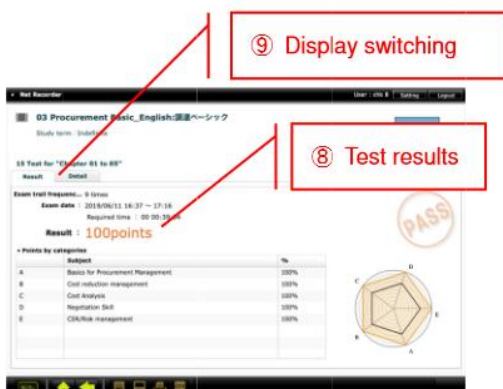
⑨ Display switching

Net Recorder

User : chi 8 | Setting | Logout

03 Procurement Basic_English:調達ベーシック

Study term : Indefinite

⑧ Test results

15 Test for "Chapter 01 to 05"

Result | Detail

Exam trail frequenc... 9 times

Exam date : 2019/06/11 16:37 ~ 17:16

Required time : 00:38:3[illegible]

Result : 100points

PASS

Points by categories

| | Subject | % |
|---|---|---|
| A | Basics for Procurement Management | 100% |
| B | Cost reduction management | 100% |
| C | Cost Analysis | 100% |
| D | Negotiation Skill | 100% |
| E | CSR/Risk management | 100% |

D
C
E
B
A